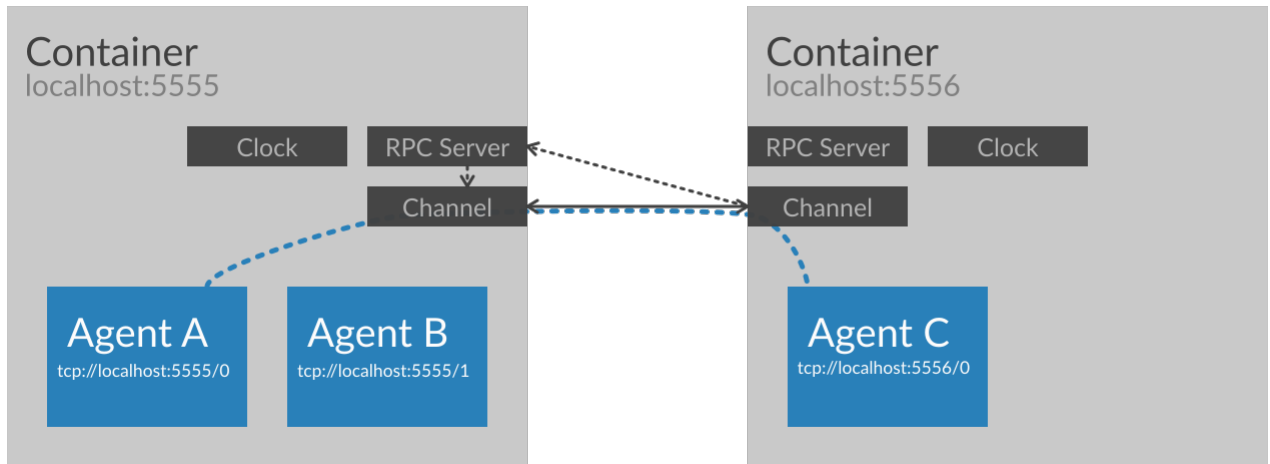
Container
localhost:5555

Clock

RPC Server

Channel

Agent A
tcp://localhost:5555/0

Agent B
tcp://localhost:5555/1

Container
localhost:5556

RPC Server

Clock

Channel

Agent C
tcp://localhost:5556/0